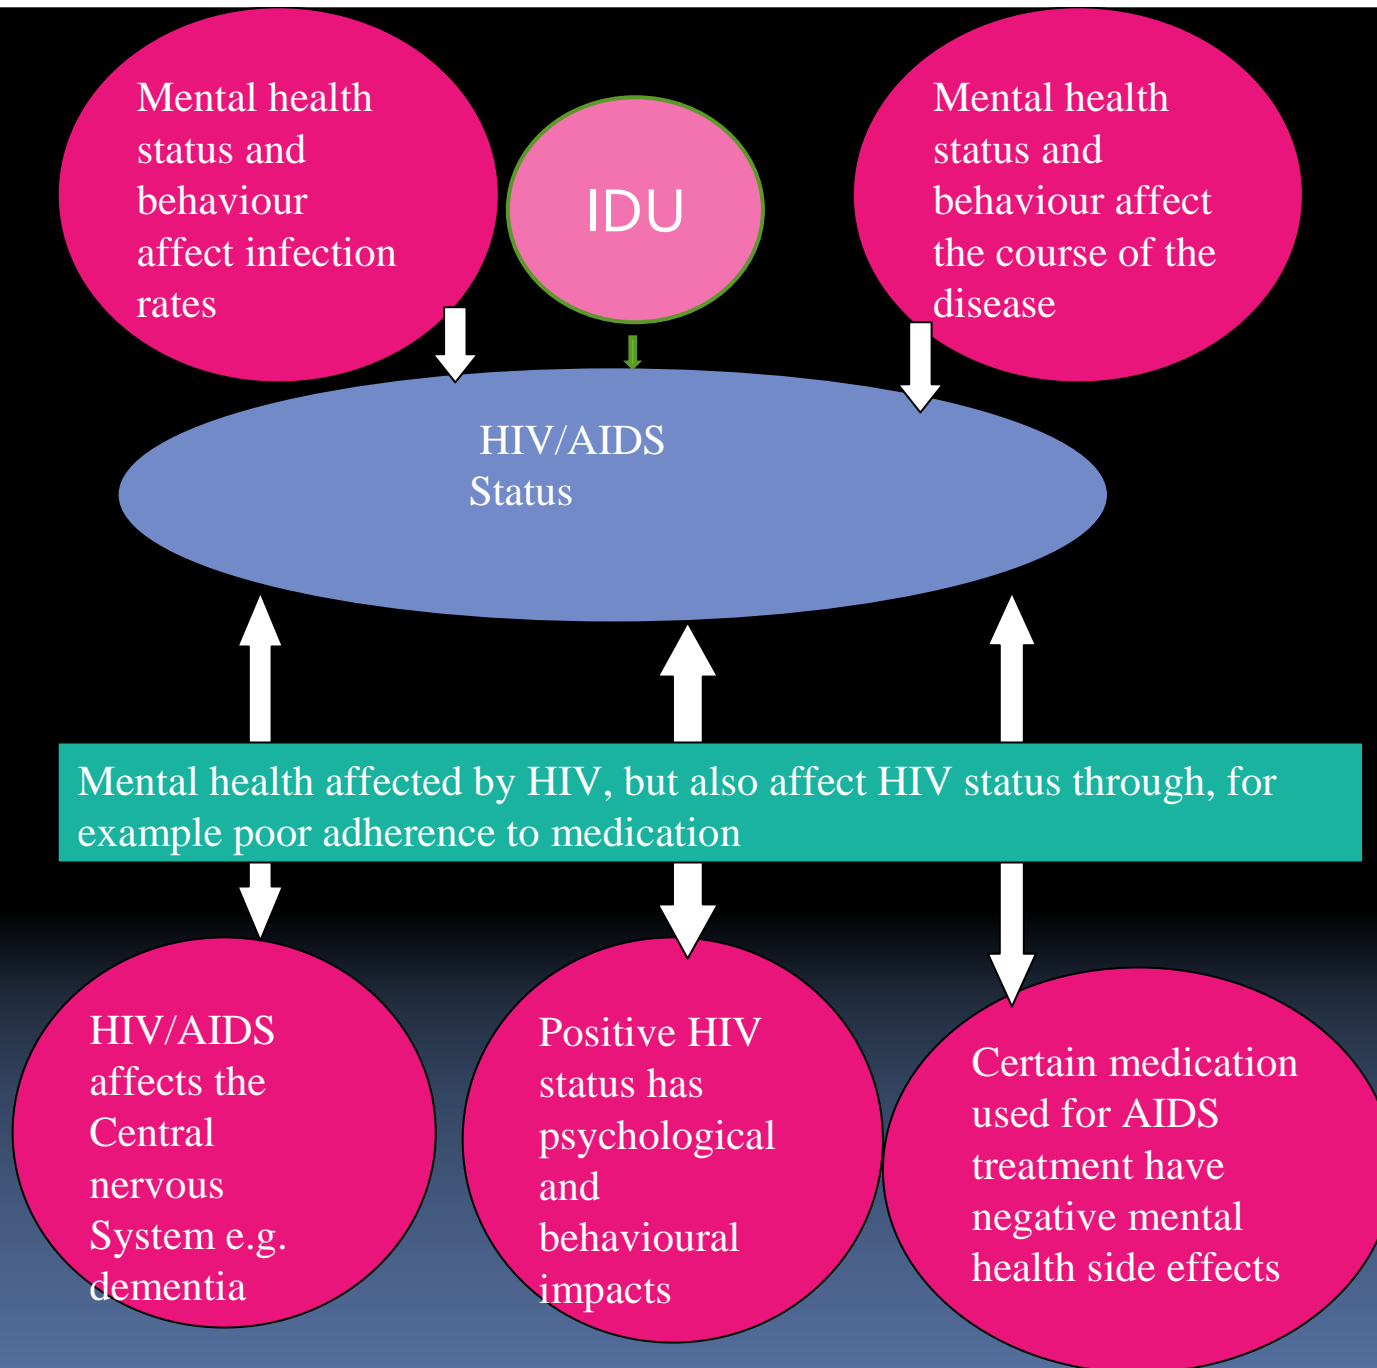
Mental health status and behaviour affect infection rates

IDU

Mental health status and behaviour affect the course of the disease

HIV/AIDS Status

Mental health affected by HIV, but also affect HIV status through, for example poor adherence to medication

HIV/AIDS affects the Central nervous System e.g. dementia

Positive HIV status has psychological and behavioural impacts

Certain medication used for AIDS treatment have negative mental health side effects